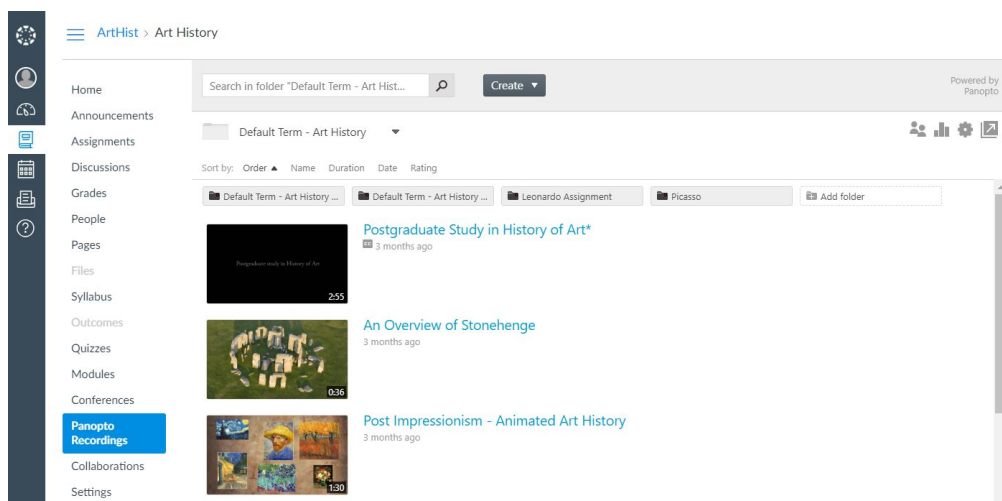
ArtHist > Art History

Home
Announcements
Assignments
Discussions
Grades
People
Pages
Files
Syllabus
Outcomes
Quizzes
Modules
Conferences
Panopto Recordings
Collaborations
Settings

Search in folder "Default Term - Art Hist...

Create ▼

Powered by Panopto

Default Term - Art History

Sort by: Order ▲ Name Duration Date Rating

Default Term - Art History ...
Default Term - Art History ...
Leonardo Assignment
Picasso
Add folder

Postgraduate study in History of Art
2:55
Postgraduate Study in History of Art*
3 months ago

0:36
An Overview of Stonehenge
3 months ago

1:30
Post Impressionism - Animated Art History
3 months ago